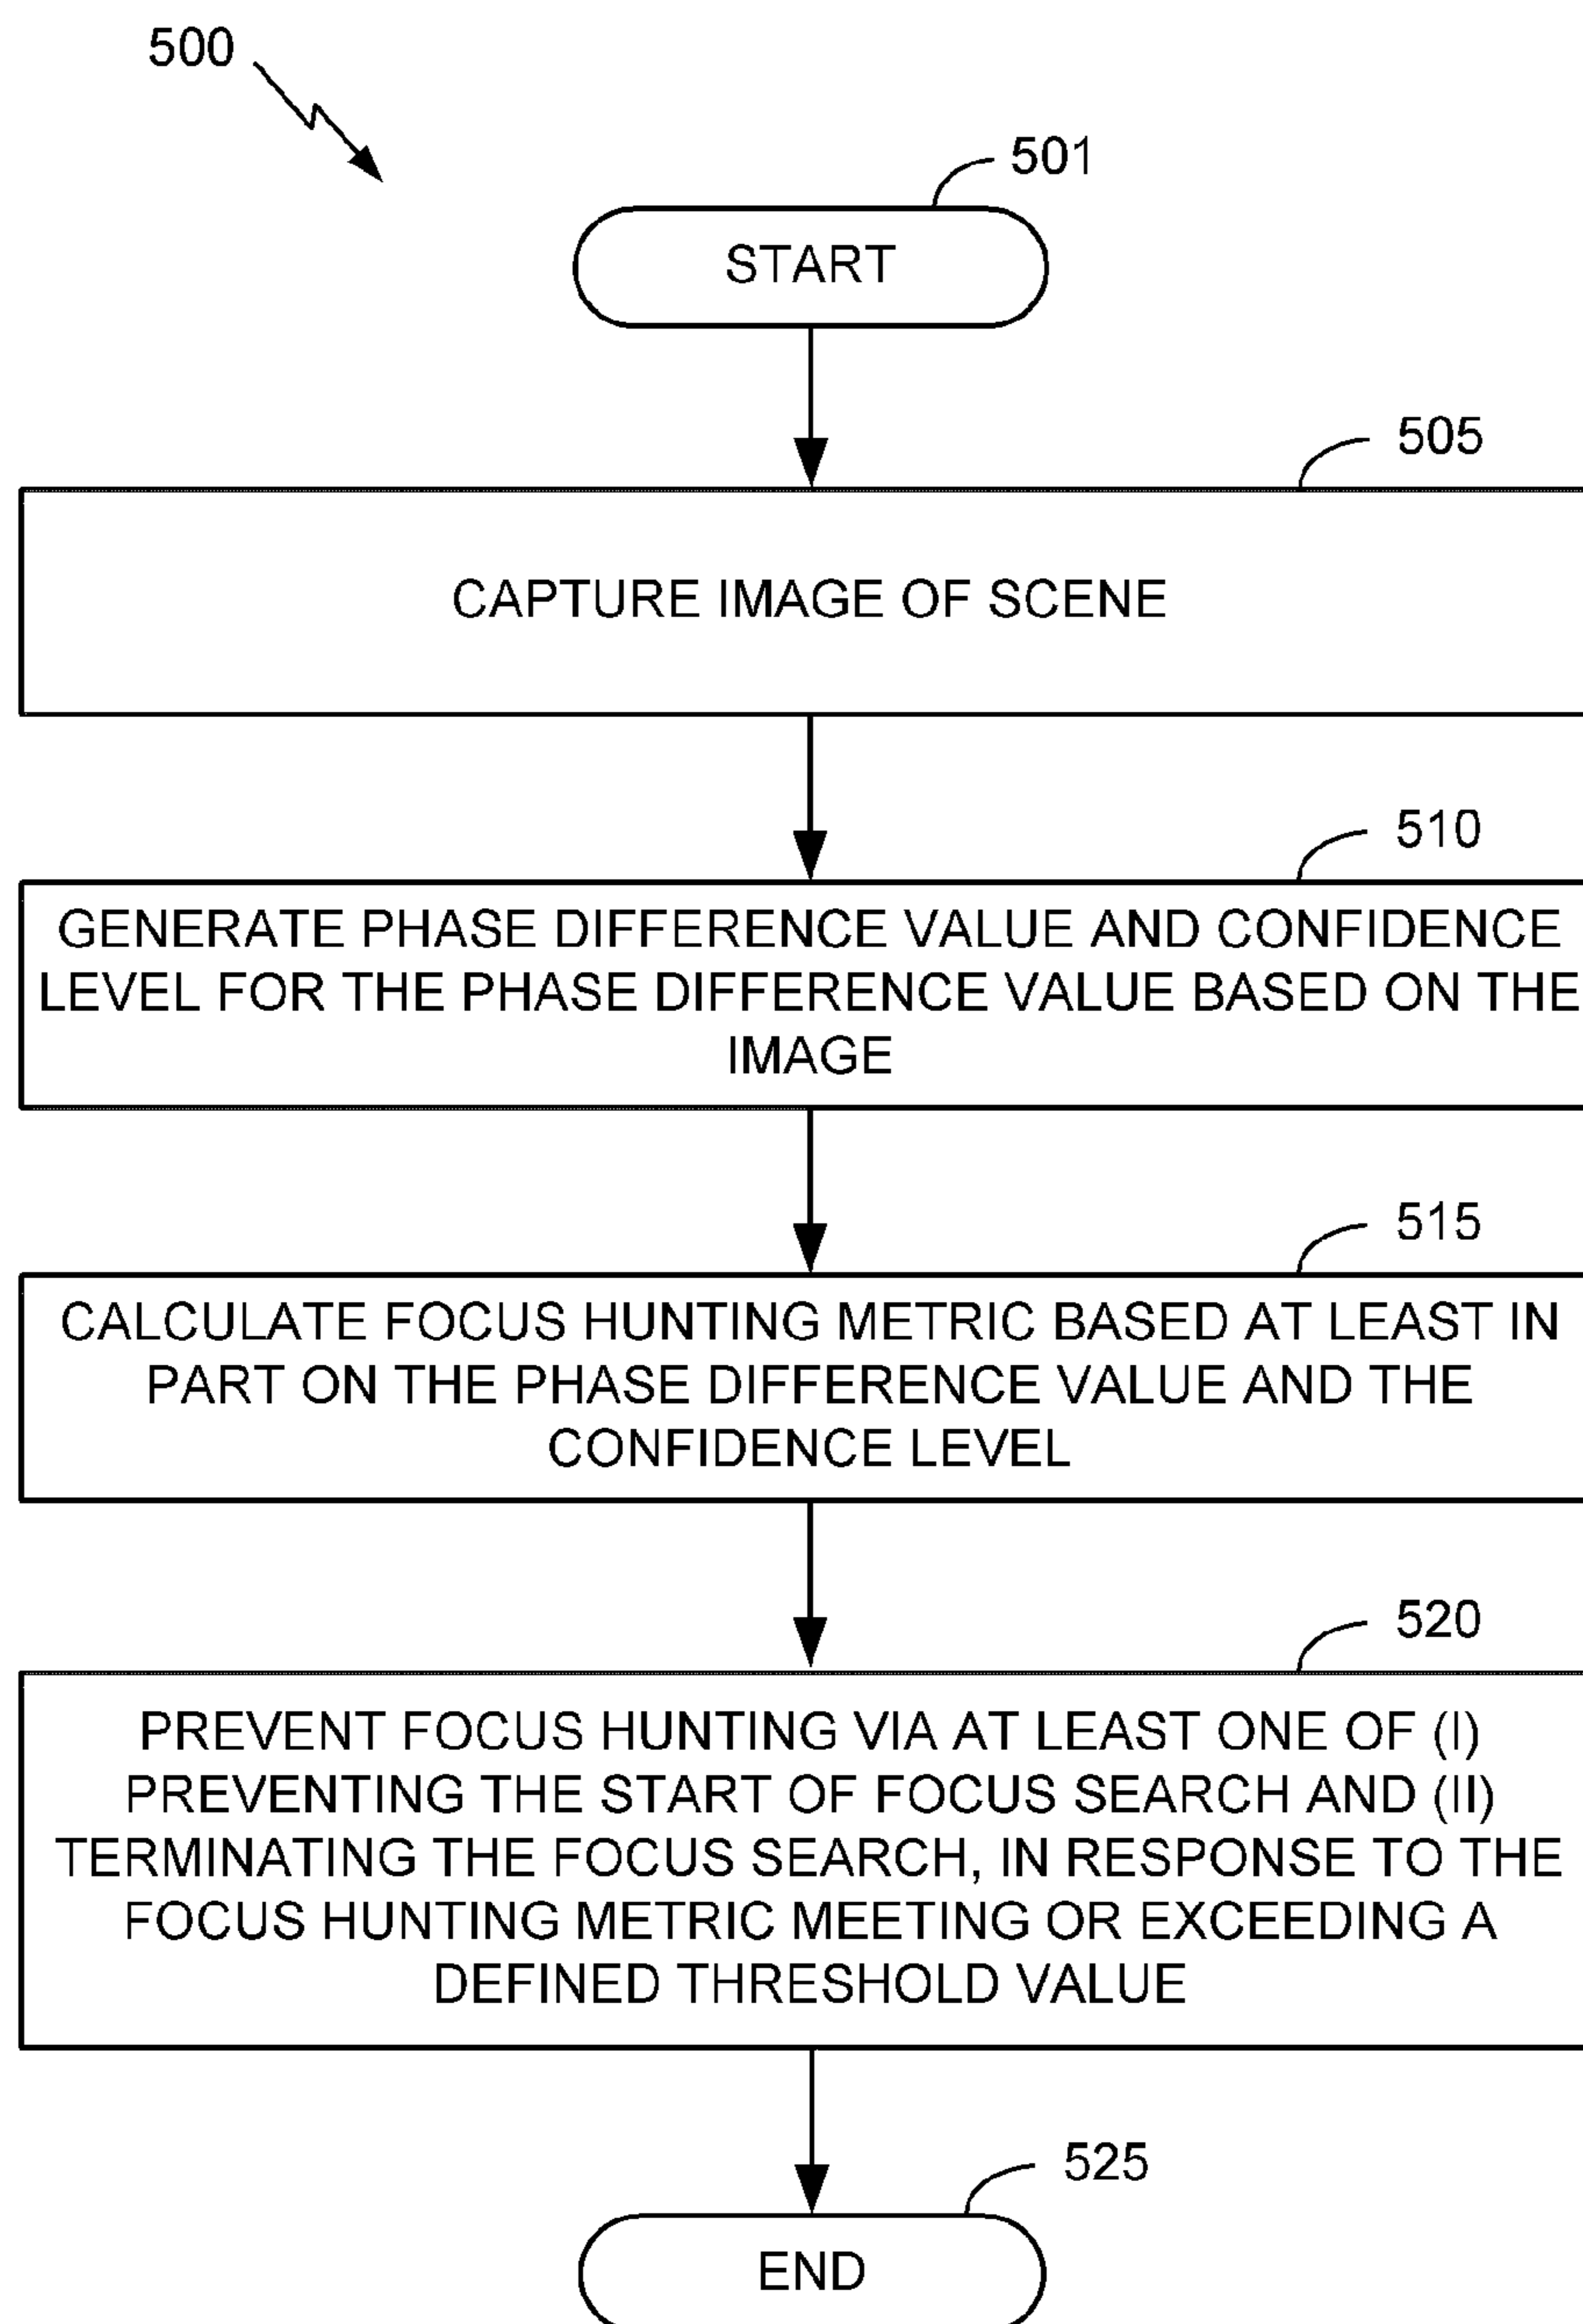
500

501

START

505

CAPTURE IMAGE OF SCENE

510

GENERATE PHASE DIFFERENCE VALUE AND CONFIDENCE LEVEL FOR THE PHASE DIFFERENCE VALUE BASED ON THE IMAGE

515

CALCULATE FOCUS HUNTING METRIC BASED AT LEAST IN PART ON THE PHASE DIFFERENCE VALUE AND THE CONFIDENCE LEVEL

520

PREVENT FOCUS HUNTING VIA AT LEAST ONE OF (I) PREVENTING THE START OF FOCUS SEARCH AND (II) TERMINATING THE FOCUS SEARCH, IN RESPONSE TO THE FOCUS HUNTING METRIC MEETING OR EXCEEDING A DEFINED THRESHOLD VALUE

525

END